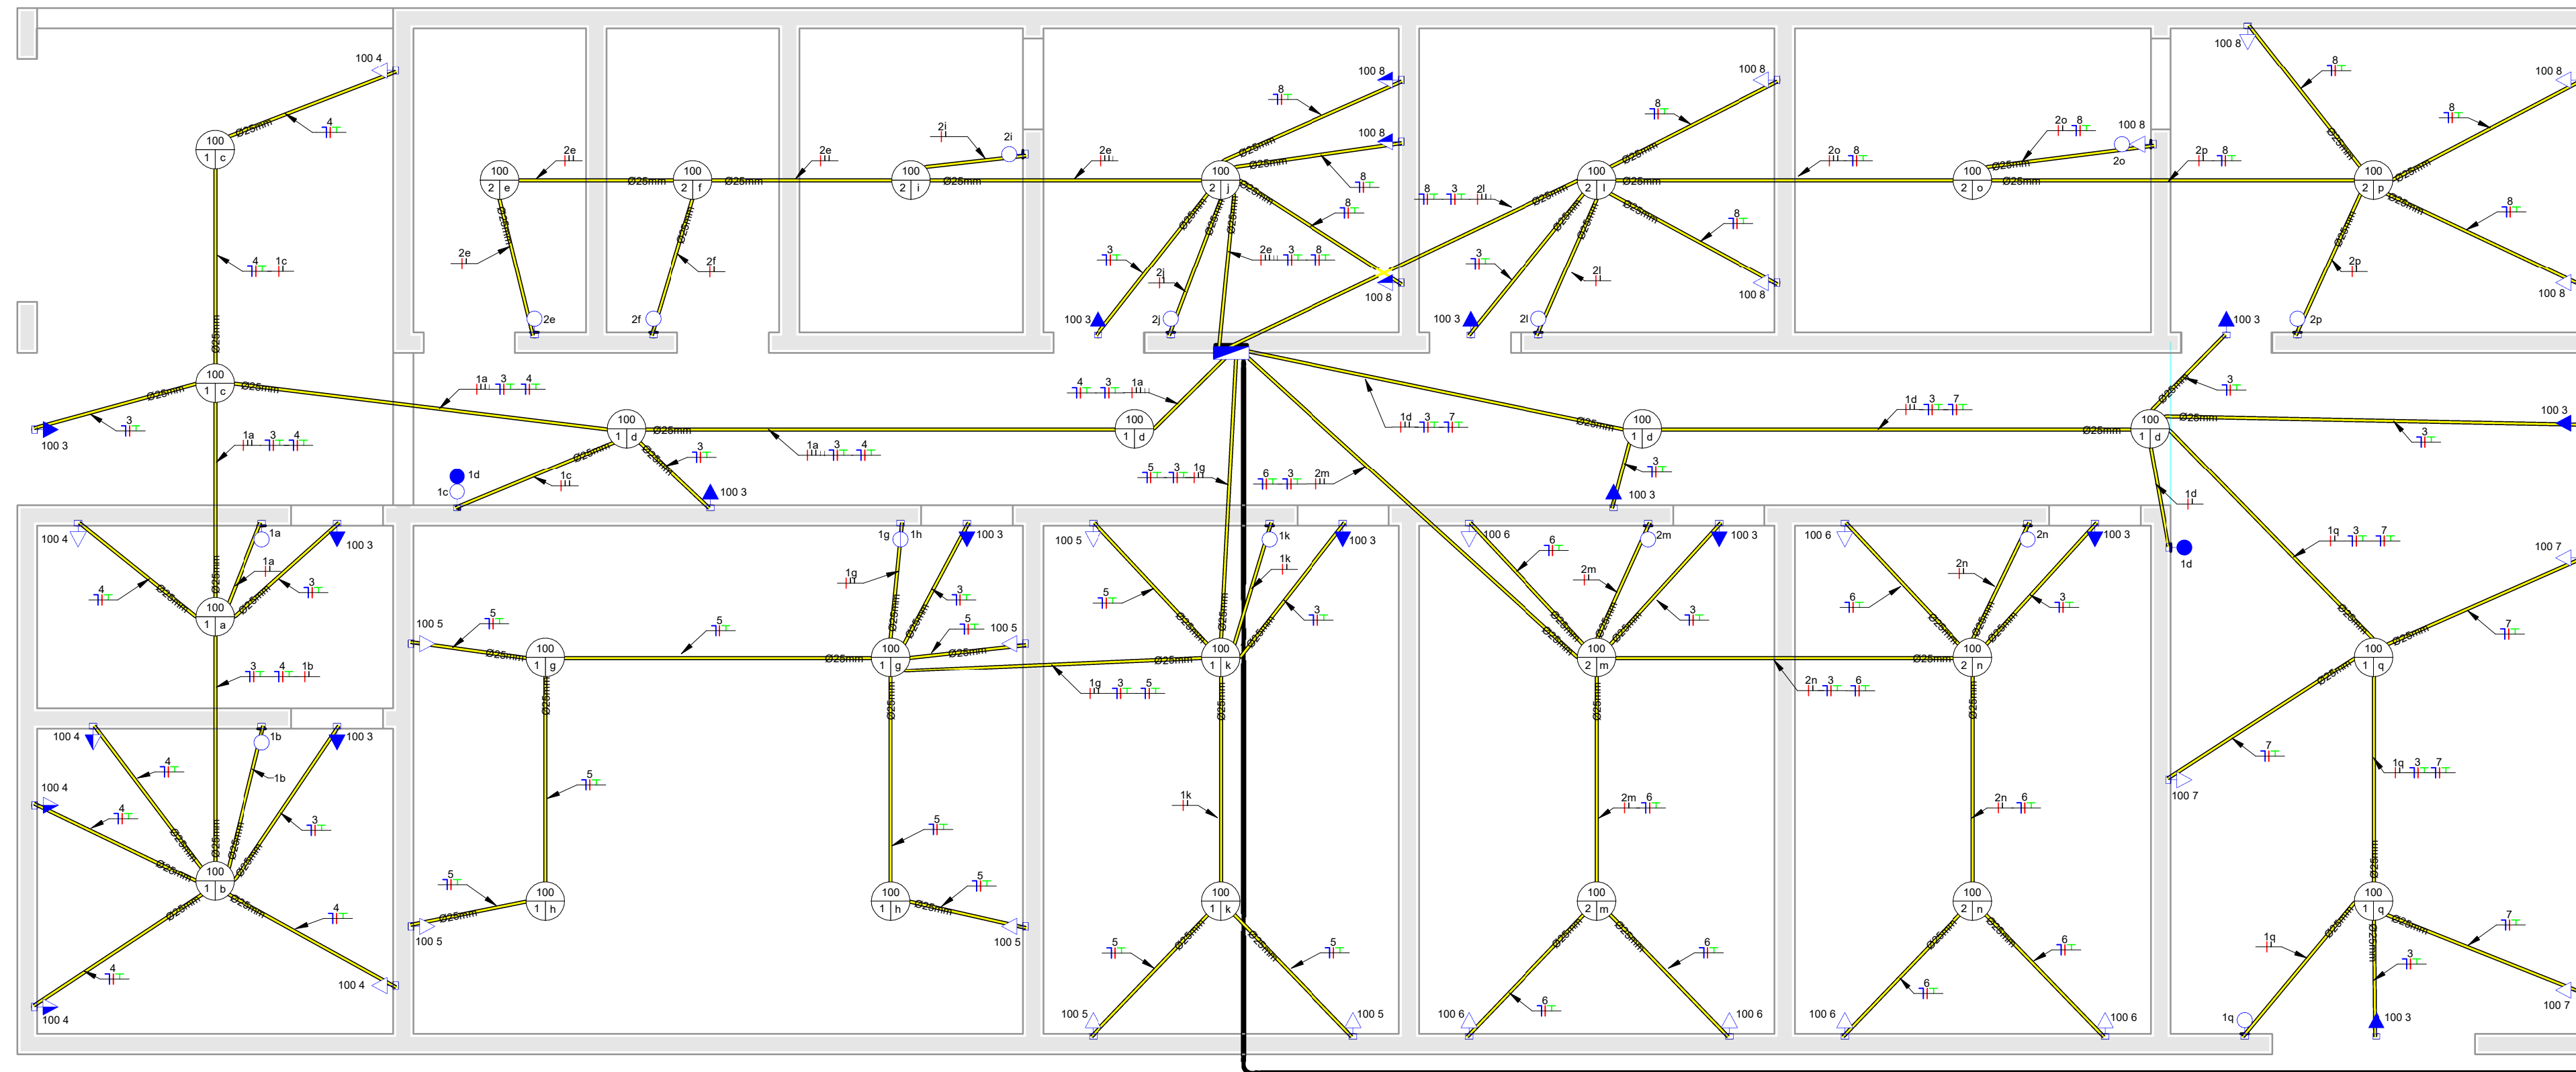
100 4
4
Ø25mm
100
1 c
4 1c
Ø25mm
100
1 c
Ø25mm
Ø25mm
3
100 3
1a 3 4
100
2 e
2e
Ø25mm
2e
2e
100
2 f
Ø25mm
2f
2f
2e
Ø25mm
100
2 i
2i
2i
Ø25mm
2e
100
2 j
8
100 8
100 8
8
8
3
2j
2j
100 3
2e 3 8
100 8
Ø25mm
8
100 8
8 3 2l
100
2 l
Ø25mm
3
100 3
2l
2l
8
100 8
2o 8
2o 8
100 8
2o
100
2 o
Ø25mm
2p 8
100 8
8
8
100
2 p
8
100 8
2p
2p
100 3
1a 3 4
1a 3 4
100
1 d
Ø25mm
3
100 3
1d
1c
1c
4 3 1a
100
1 d
5 3 1g
6 3 2m
1d 3 7
100
1 d
3
100 3
1d 3 7
3
100 3
100
1 d
Ø25mm
3
100 3
1d
1d
100 4
1a
1a
100 3
4
3
100
1 a
3 4 1b
100 4
1b
100 3
4
1b
100 4
4
3
100
1 b
4
4
100 4
100 4
100 5
5
Ø25mm
100
1 g
5
1g 1h
100 3
1g
3
5
100 5
100
1 g
Ø25mm
Ø25mm
5
100
1 h
5
100 5
5
100
1 h
5
100 5
100 5
1k
100 3
5
1k
3
100
1 k
Ø25mm
1g 3 5
1k
100
1 k
5
100 5
5
100 5
100 6
6
2m
100 3
2m
3
100
2 m
2n 3 6
2m 6
100
2 m
6
100 6
6
100 6
100 6
2n
100 3
2n
6
3
Ø25mm
100
2 n
2n 6
100
2 n
6
100 6
6
100 6
1q 3 7
100 7
7
100
1 q
7
100 7
1q 3 7
100
1 q
7
100 7
1q
1q
3
100 3